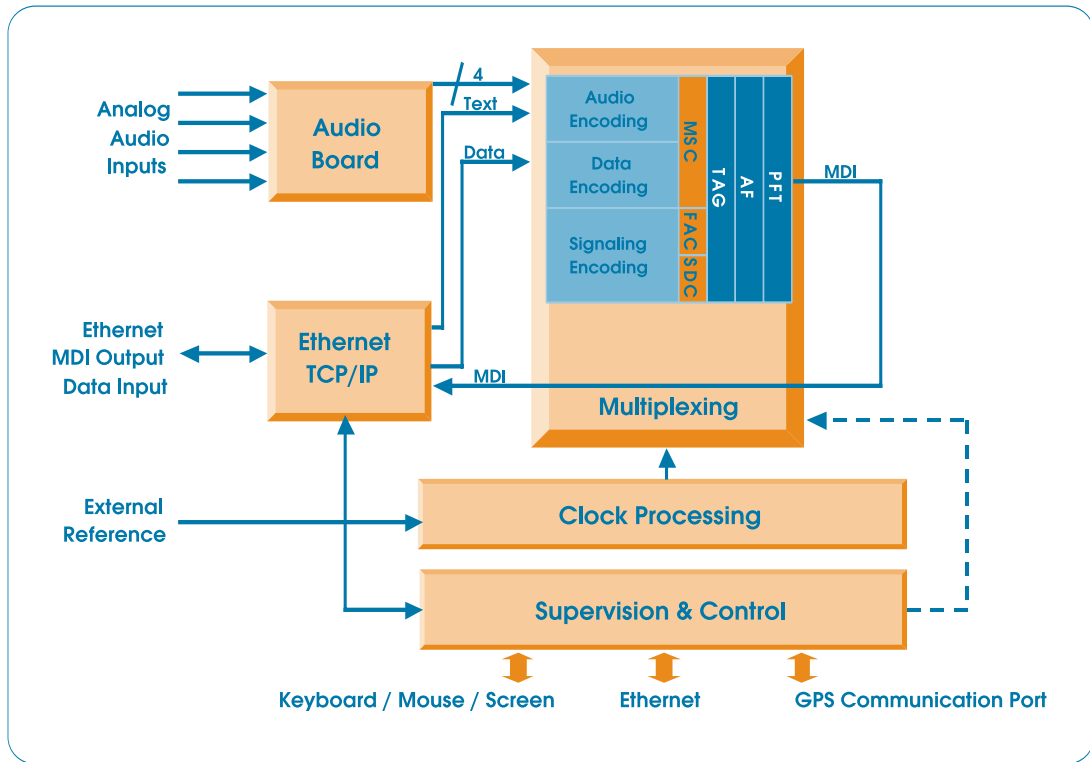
Analog
Audio
Inputs

Audio
Board

4
Text
Data

Audio
Encoding

Data
Encoding

Signaling
Encoding

MSC
FAC
SDC
TAG
AF
PFT

MDI

Ethernet
MDI Output
Data Input

Ethernet
TCP/IP

MDI

Multiplexing

External
Reference

Clock Processing

Supervision & Control

Keyboard / Mouse / Screen
Ethernet
GPS Communication Port